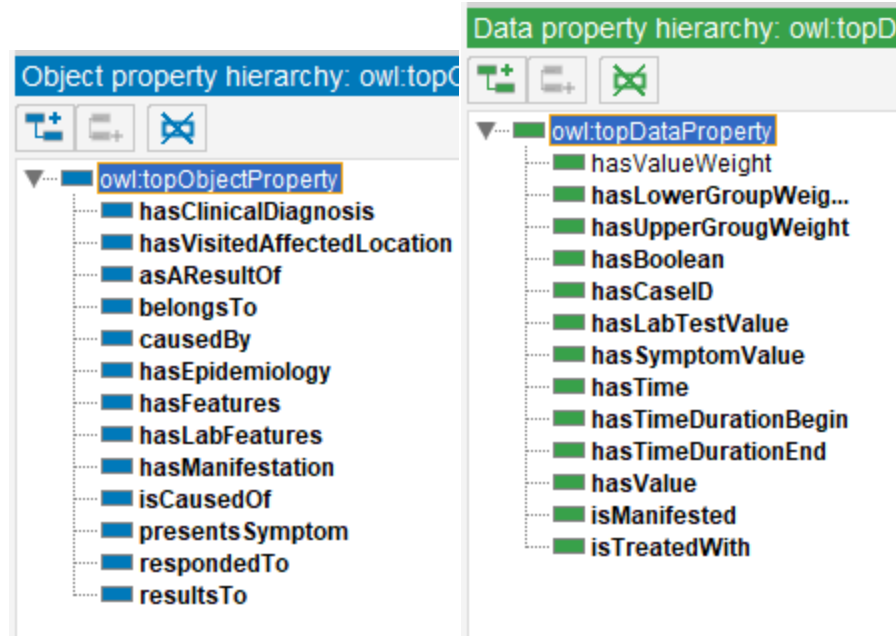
Object property hierarchy: owl:topO

owl:topObjectProperty
hasClinicalDiagnosis
hasVisitedAffectedLocation
asAResultOf
belongsTo
causedBy
hasEpidemiology
hasFeatures
hasLabFeatures
hasManifestation
isCausedOf
presentsSymptom
respondedTo
resultsTo

Data property hierarchy: owl:topD

owl:topDataProperty
hasValueWeight
hasLowerGroupWeig...
hasUpperGrougWeight
hasBoolean
hasCaseID
hasLabTestValue
hasSymptomValue
hasTime
hasTimeDurationBegin
hasTimeDurationEnd
hasValue
isManifested
isTreatedWith